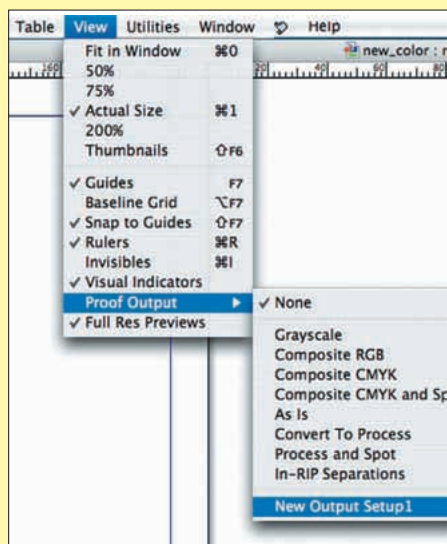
Table View Utilities Window Help

new_color : r

Fit in Window ⌘0
50%
75%
✓ Actual Size ⌘1
200%
Thumbnails ⇧F6

✓ Guides F7
Baseline Grid ⌥F7
✓ Snap to Guides ⇧F7
✓ Rulers ⌘R
Invisibles ⌘I
✓ Visual Indicators
Proof Output ▶
✓ Full Res Previews

✓ None

Grayscale
Composite RGB
Composite CMYK
Composite CMYK and Sp
As Is
Convert To Process
Process and Spot
In-RIP Separations

New Output Setup1